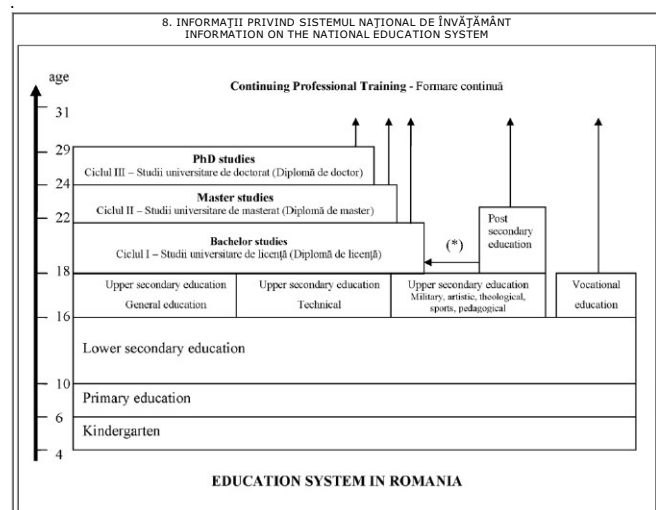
8. INFORMAŢII PRIVIND SISTEMUL NAŢIONAL DE ÎNVĂŢĂMÂNT
INFORMATION ON THE NATIONAL EDUCATION SYSTEM

age

Continuing Professional Training - Formare continuă

31
29
24
22
18
16
10
6
4

PhD studies
Ciclul III – Studii universitare de doctorat (Diplomă de doctor)

Master studies
Ciclul II – Studii universitare de masterat (Diplomă de master)

Bachelor studies
Ciclul I – Studii universitare de licenţă (Diplomă de licenţă)

(*)

Post secondary education

Upper secondary education
General education

Upper secondary education
Technical

Upper secondary education
Military, artistic, theological, sports, pedagogical

Vocational education

Lower secondary education

Primary education

Kindergarten

EDUCATION SYSTEM IN ROMANIA